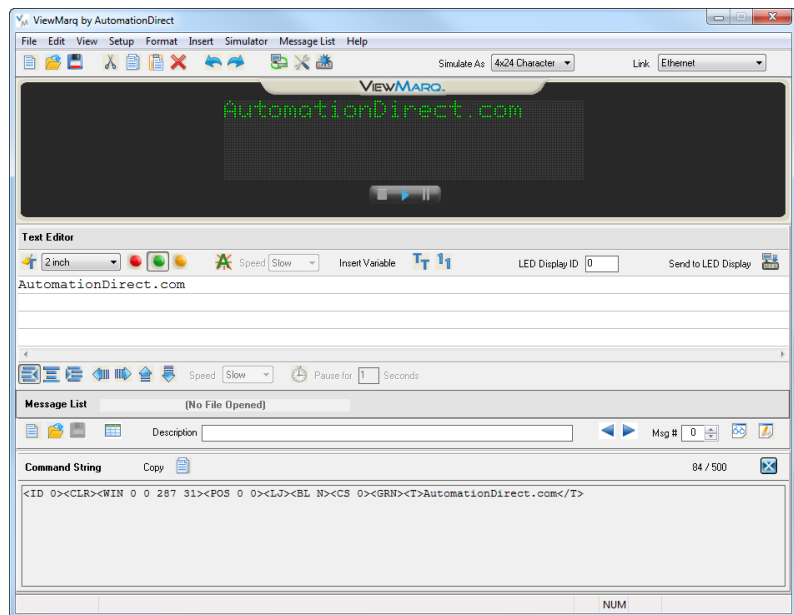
ViewMarq by AutomationDirect

File Edit View Setup Format Insert Simulator Message List Help

Simulate As 4x24 Character

Link Ethernet

VIEWMARQ

AutomationDirect.com

Text Editor

2 inch

Speed Slow

Insert Variable

LED Display ID 0

Send to LED Display

AutomationDirect.com

Speed Slow

Pause for 1 Seconds

Message List

(No File Opened)

Description

Msg # 0

Command String

Copy

84 / 500

<ID 0><CLR><WIN 0 0 287 31><POS 0 0><LJ><BL N><CS 0><GRN><T>AutomationDirect.com</T>

NUM